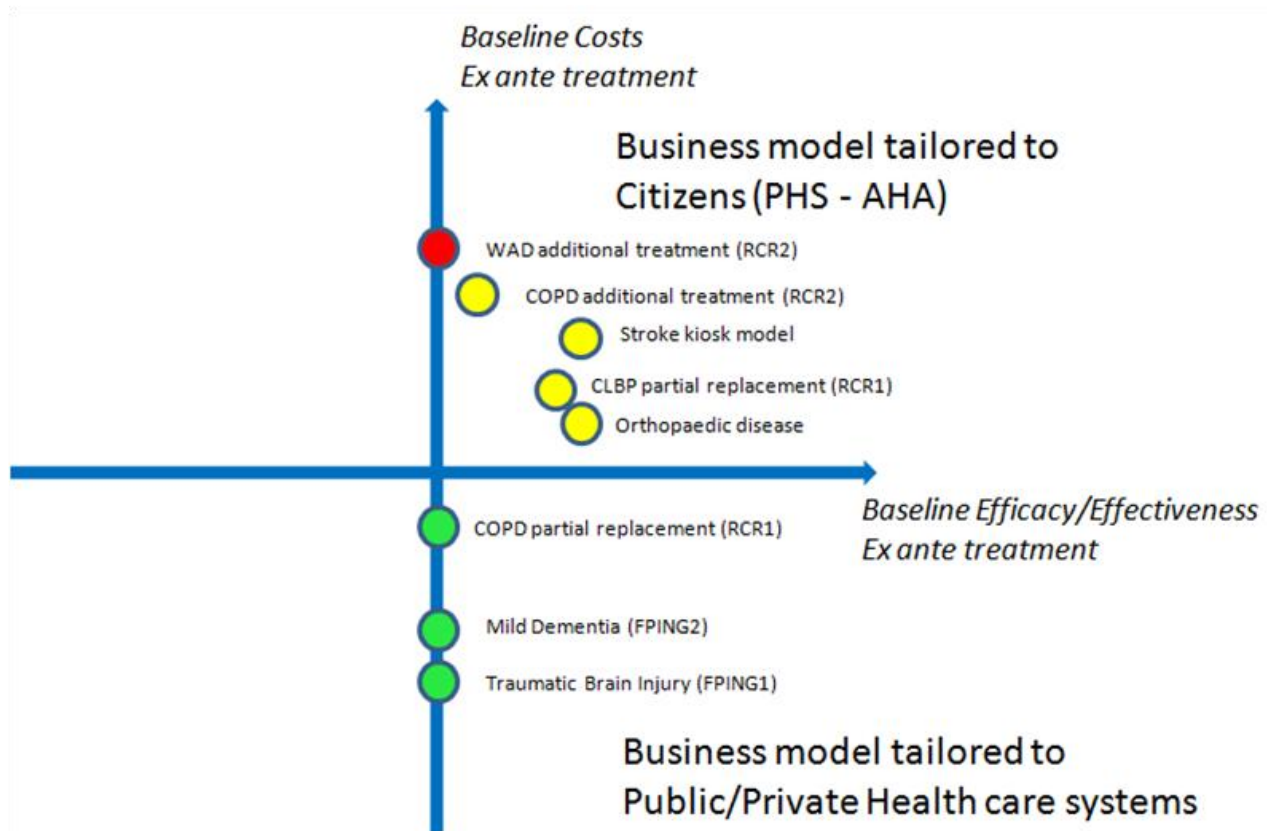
Baseline Costs
Ex ante treatment

Business model tailored to Citizens (PHS - AHA)

WAD additional treatment (RCR2)

COPD additional treatment (RCR2)

Stroke kiosk model

CLBP partial replacement (RCR1)

Orthopaedic disease

Baseline Efficacy/Effectiveness
Ex ante treatment

COPD partial replacement (RCR1)

Mild Dementia (FPING2)

Traumatic Brain Injury (FPING1)

Business model tailored to Public/Private Health care systems